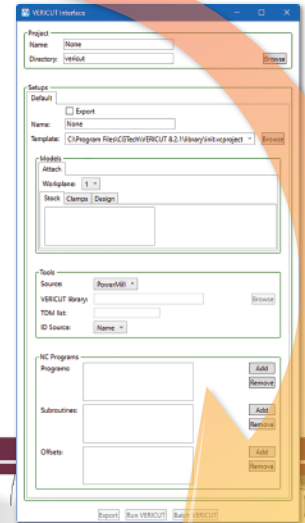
VERICUT Interface

Project
Name: None
Directory: vericut
Browse

Setups
Default
Export
Name: None
Template: C:\Program Files\CGTech\VERICUT 8.2.1\library\init.vcproject
Browse

Models
Attach
Workplane: 1
Stock Clamps Design

Tools
Source: PowerMill
VERICUT library:
Browse
TDM list:
ID Source: Name

NC Programs
Programs:
Add
Remove
Subroutines:
Add
Remove
Offsets:
Add
Remove

Export Run VERICUT Batch VERICUT